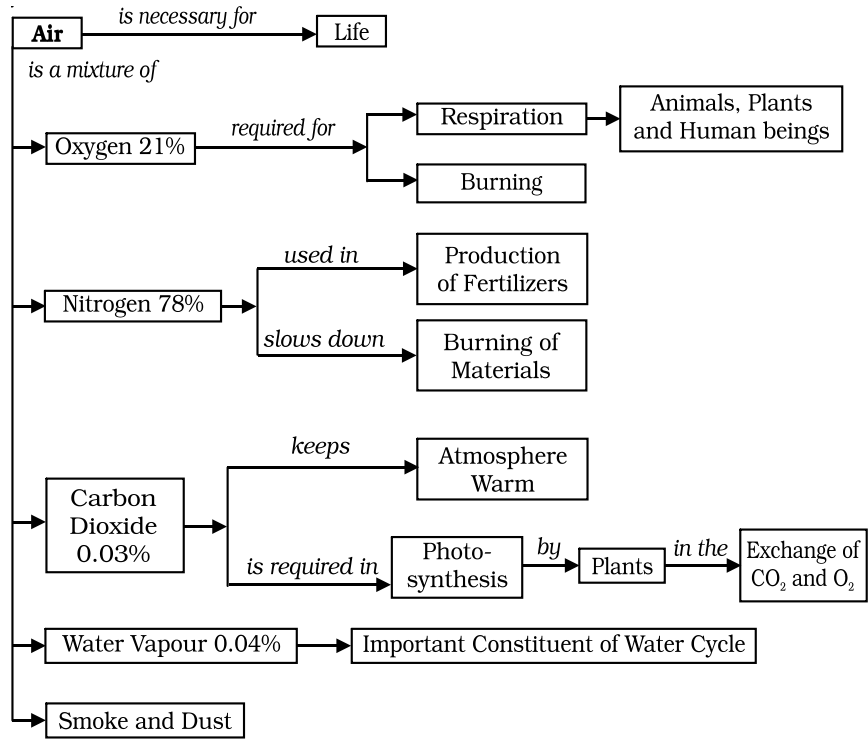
Air
is necessary for
Life
is a mixture of
Oxygen 21%
required for
Respiration
Animals, Plants and Human beings
Burning
Nitrogen 78%
used in
Production of Fertilizers
slows down
Burning of Materials
Carbon Dioxide 0.03%
keeps
Atmosphere Warm
is required in
Photosynthesis
by
Plants
in the
Exchange of $CO_2$ and $O_2$
Water Vapour 0.04%
Important Constituent of Water Cycle
Smoke and Dust